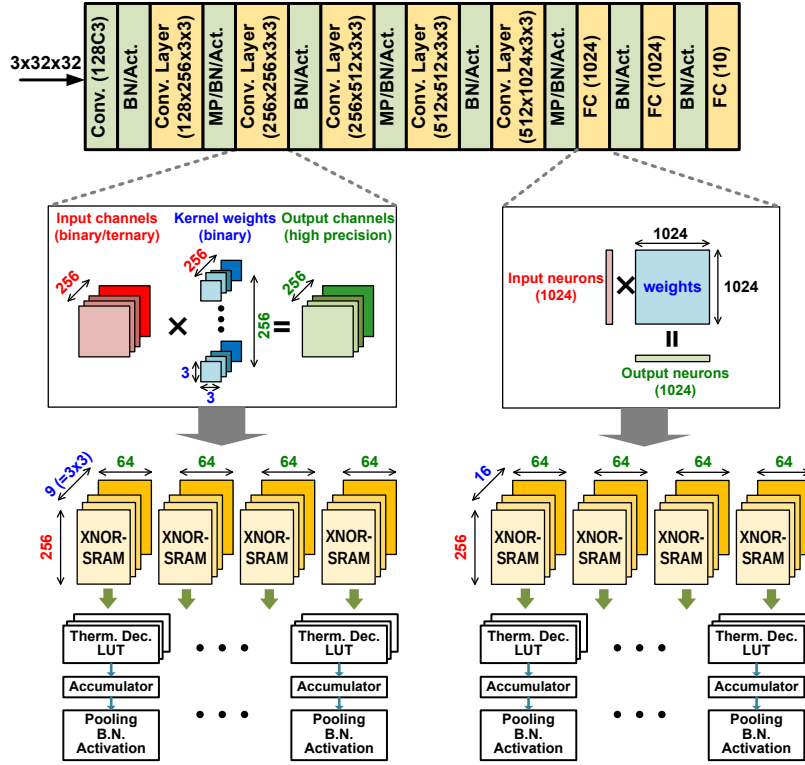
3x32x32

Conv. (128C3)
BN/Act.
Conv. Layer (128x256x3x3)
MP/BN/Act.
Conv. Layer (256x256x3x3)
BN/Act.
Conv. Layer (256x512x3x3)
MP/BN/Act.
Conv. Layer (512x512x3x3)
BN/Act.
Conv. Layer (512x1024x3x3)
MP/BN/Act.
FC (1024)
BN/Act.
FC (1024)
BN/Act.
FC (10)

Input channels (binary/ternary)
Kernel weights (binary)
Output channels (high precision)
256
256
256
256
3
3
×
=

1024
Input neurons (1024)
×
weights
1024
=
Output neurons (1024)

9 (=3x3)
64
64
64
64
256
XNOR-SRAM
XNOR-SRAM
XNOR-SRAM
XNOR-SRAM
Therm. Dec. LUT
Therm. Dec. LUT
Accumulator
Accumulator
Pooling B.N. Activation
Pooling B.N. Activation

16
64
64
64
64
256
XNOR-SRAM
XNOR-SRAM
XNOR-SRAM
XNOR-SRAM
Therm. Dec. LUT
Therm. Dec. LUT
Accumulator
Accumulator
Pooling B.N. Activation
Pooling B.N. Activation